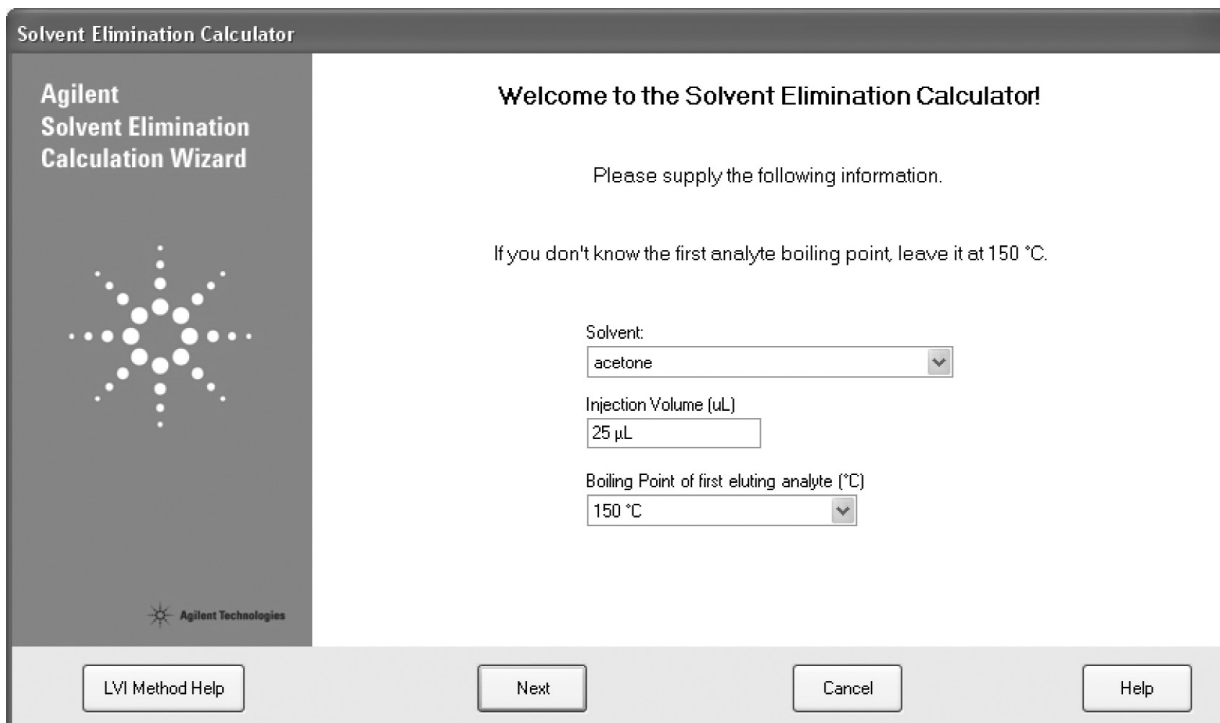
Solvent Elimination Calculator

Agilent
Solvent Elimination
Calculation Wizard

Agilent Technologies

Welcome to the Solvent Elimination Calculator!

Please supply the following information.

If you don't know the first analyte boiling point, leave it at 150 °C.

Solvent:
acetone

Injection Volume (uL)
25 µL

Boiling Point of first eluting analyte (°C)
150 °C

LVI Method Help

Next

Cancel

Help